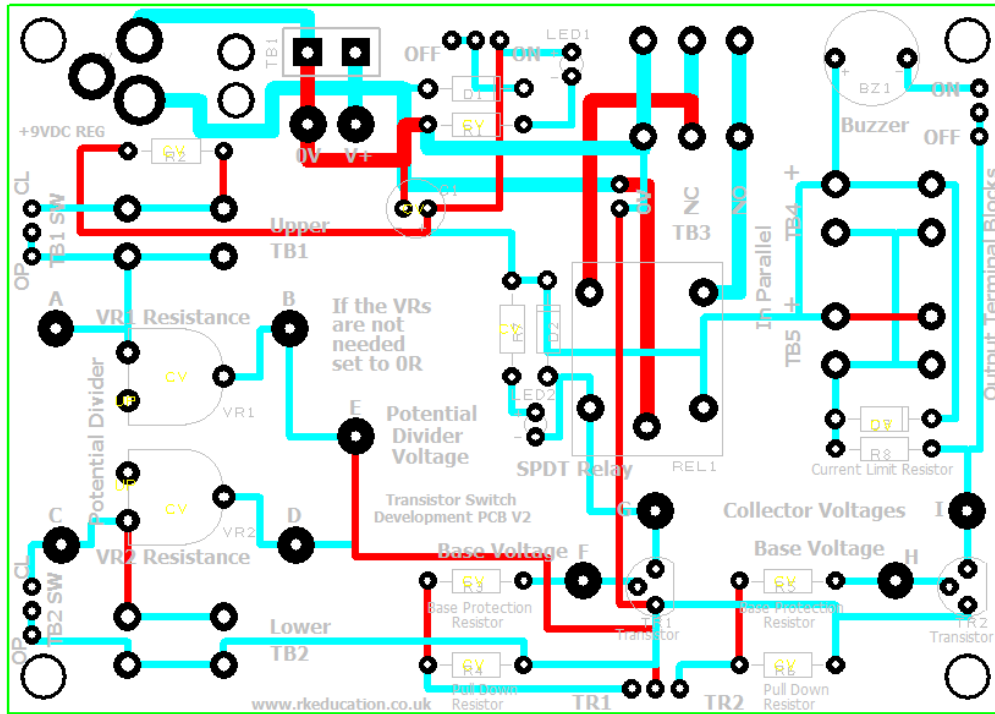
TB1
OFF
ON
LED1
D1
R1
CV
+9VDC REG
R2
CV
0V
V+
Q1
CV
CL
TB1 SW
OP
Upper
TB1
A
VR1 Resistance
B
If the VRs are not needed set to 0R
CV
UP
VR1
Potential Divider
E
Potential Divider Voltage
UP
CV
VR2
C
D
VR2 Resistance
CL
TB2 SW
OP
Lower
TB2
Transistor Switch Development PCB V2
R7
CV
D2
LED2
SPDT Relay
REL1
COM
NC
NO
TB3
BZ1
Buzzer
ON
OFF
+
TB4
In Parallel
+
TB5
Output Terminal Blocks
D3
R8
Current Limit Resistor
Collector Voltages
I
G
Base Voltage
F
R3
CV
Base Protection Resistor
TR1
Transistor
R4
CV
Pull Down Resistor
TR1
Base Voltage
H
R5
CV
Base Protection Resistor
TR2
Transistor
R6
CV
Pull Down Resistor
TR2
www.rkeducation.co.uk